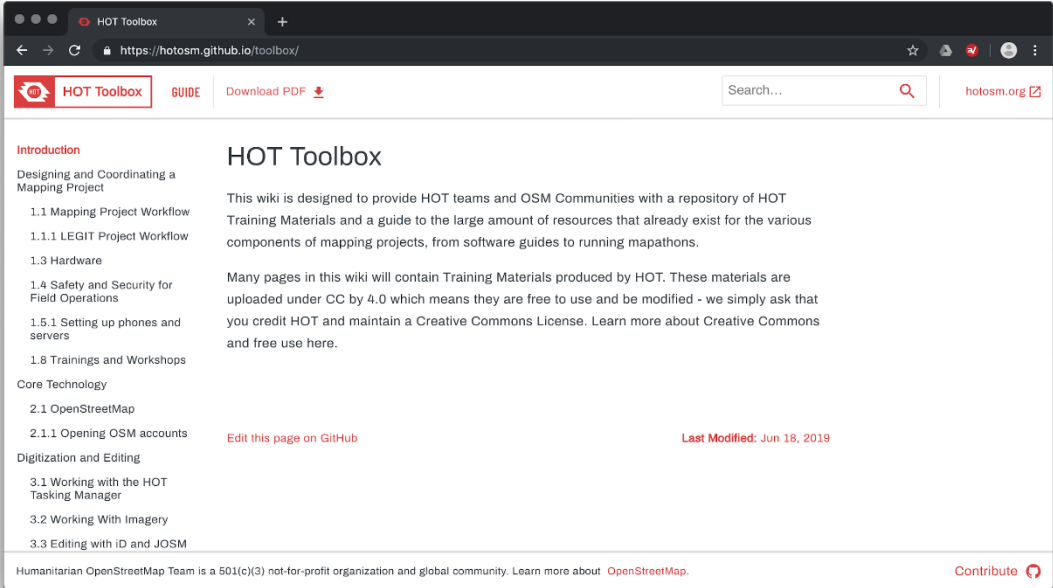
HOT Toolbox ×
+
https://hotosm.github.io/toolbox/

HOT Toolbox
GUIDE
Download PDF
Search...
hotosm.org

Introduction
Designing and Coordinating a Mapping Project
1.1 Mapping Project Workflow
1.1.1 LEGIT Project Workflow
1.3 Hardware
1.4 Safety and Security for Field Operations
1.5.1 Setting up phones and servers
1.8 Trainings and Workshops
Core Technology
2.1 OpenStreetMap
2.1.1 Opening OSM accounts
Digitization and Editing
3.1 Working with the HOT Tasking Manager
3.2 Working With Imagery
3.3 Editing with iD and JOSM

HOT Toolbox

This wiki is designed to provide HOT teams and OSM Communities with a repository of HOT Training Materials and a guide to the large amount of resources that already exist for the various components of mapping projects, from software guides to running mapathons.

Many pages in this wiki will contain Training Materials produced by HOT. These materials are uploaded under CC by 4.0 which means they are free to use and be modified - we simply ask that you credit HOT and maintain a Creative Commons License. Learn more about Creative Commons and free use here.

Edit this page on GitHub
Last Modified: Jun 18, 2019

Humanitarian OpenStreetMap Team is a 501(c)(3) not-for-profit organization and global community. Learn more about OpenStreetMap.
Contribute